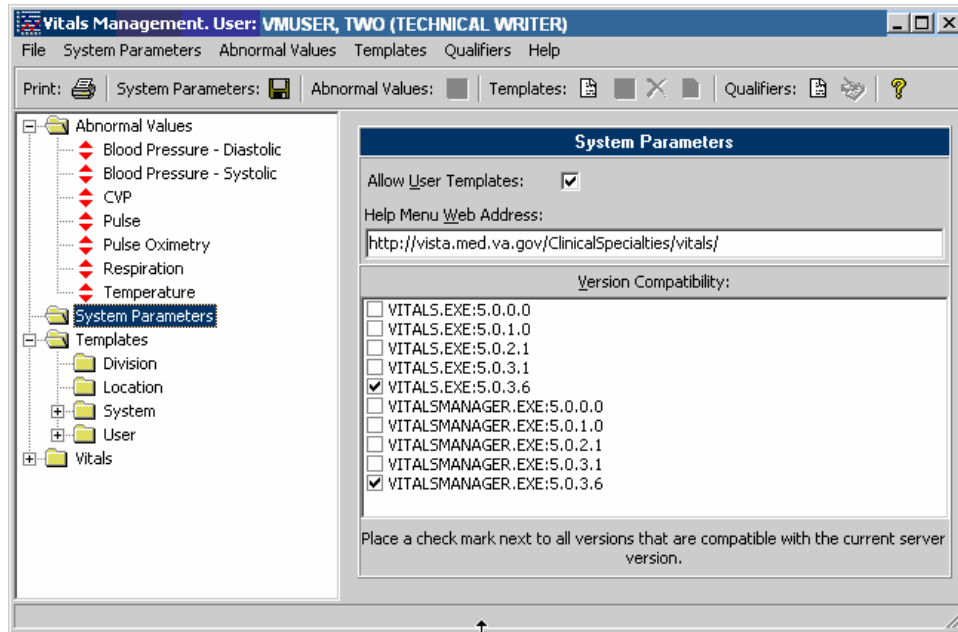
Vitals Management. User: VMUSER, TWO (TECHNICAL WRITER)

File System Parameters Abnormal Values Templates Qualifiers Help

Print: System Parameters: Abnormal Values: Templates: Qualifiers:

Abnormal Values
Blood Pressure - Diastolic
Blood Pressure - Systolic
CVP
Pulse
Pulse Oximetry
Respiration
Temperature
System Parameters
Templates
Division
Location
System
User
Vitals

System Parameters

Allow User Templates:

Help Menu Web Address:

http://vista.med.va.gov/ClinicalSpecialties/vitals/

Version Compatibility:

VITALS.EXE:5.0.0.0
VITALS.EXE:5.0.1.0
VITALS.EXE:5.0.2.1
VITALS.EXE:5.0.3.1
VITALS.EXE:5.0.3.6
VITALSMANAGER.EXE:5.0.0.0
VITALSMANAGER.EXE:5.0.1.0
VITALSMANAGER.EXE:5.0.2.1
VITALSMANAGER.EXE:5.0.3.1
VITALSMANAGER.EXE:5.0.3.6

Place a check mark next to all versions that are compatible with the current server version.